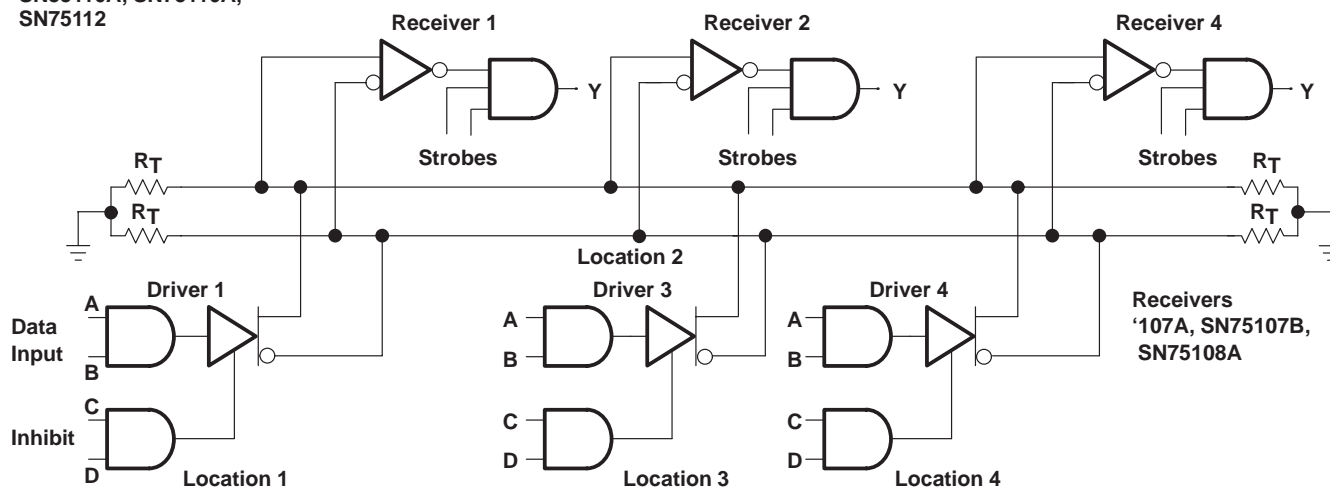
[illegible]
SN75112

Receiver 1
Y
Strobes

Receiver 2
Y
Strobes

Receiver 4
Y
Strobes

$R_T$
$R_T$
$R_T$
$R_T$

Location 2

Driver 1
A
Data Input
B
C
Inhibit
D
Location 1

Driver 3
A
B
C
D
Location 3

Driver 4
A
B
C
D
Location 4

Receivers
‘107A, SN75107B, SN75108A